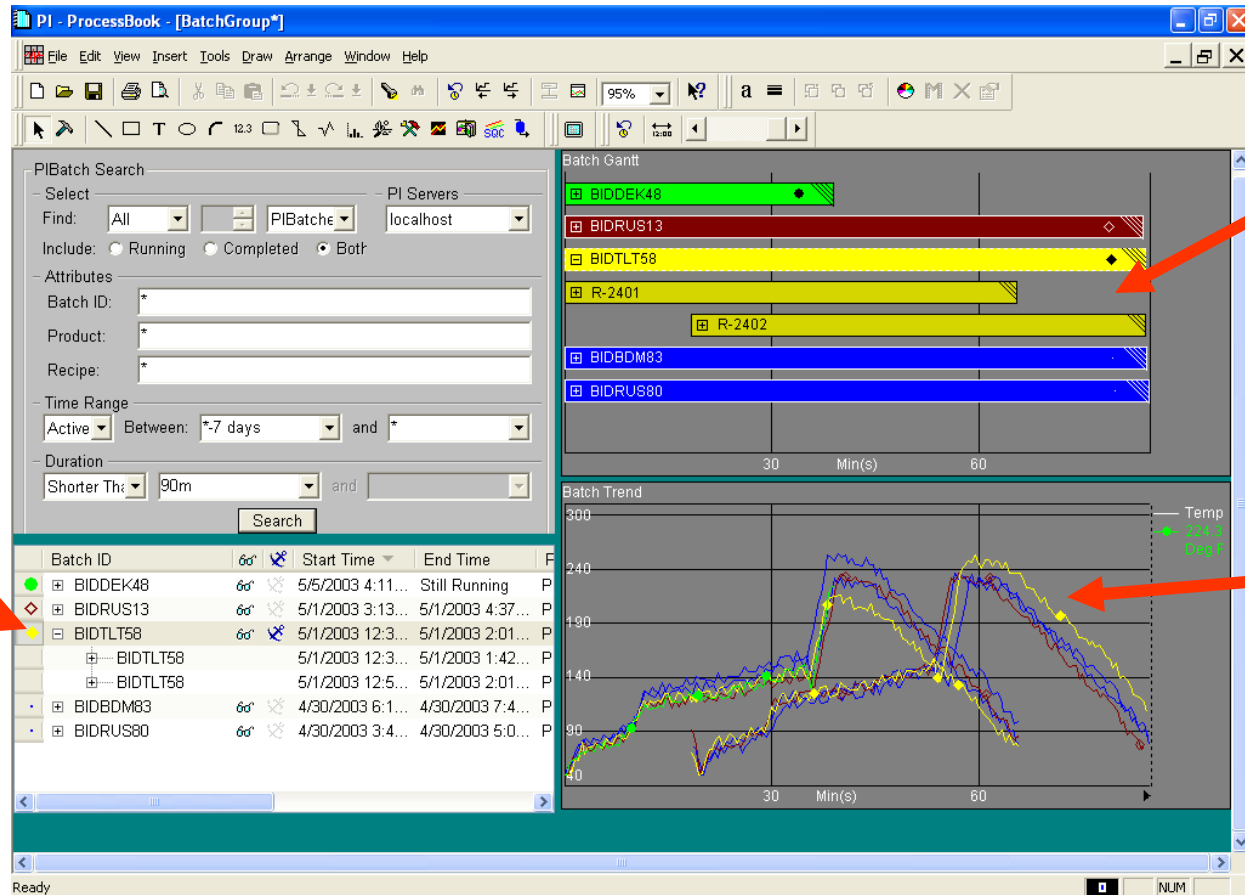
PI - ProcessBook - [BatchGroup*]

File Edit View Insert Tools Draw Arrange Window Help

95%

a

12.3

SQC

12:00

PIBatch Search
Select
Find: All PIBatche
PI Servers
localhost
Include: Running Completed Both
Attributes
Batch ID: *
Product: *
Recipe: *
Time Range
Active Between: *-7 days and *
Duration
Shorter Tha 90m and
Search

| | Batch ID | | | Start Time | End Time | F |
|---|---|---|---|---|---|---|
| | BIDDEK48 | | | 5/5/2003 4:11... | Still Running | P |
| | BIDRUS13 | | | 5/1/2003 3:13... | 5/1/2003 4:37... | P |
| | BIDTLT58 | | | 5/1/2003 12:3... | 5/1/2003 2:01... | P |
| | BIDTLT58 | | | 5/1/2003 12:3... | 5/1/2003 1:42... | P |
| | BIDTLT58 | | | 5/1/2003 12:5... | 5/1/2003 2:01... | P |
| | BIDBDM83 | | | 4/30/2003 6:1... | 4/30/2003 7:4... | P |
| | BIDRUS80 | | | 4/30/2003 3:4... | 4/30/2003 5:0... | P |

Batch Gantt
BIDDEK48
BIDRUS13
BIDTLT58
R-2401
R-2402
BIDBDM83
BIDRUS80
30 Min(s) 60

Batch Trend
300
240
190
140
90
40
30 Min(s) 60
Temp
224.3
Deg.F

Ready NUM